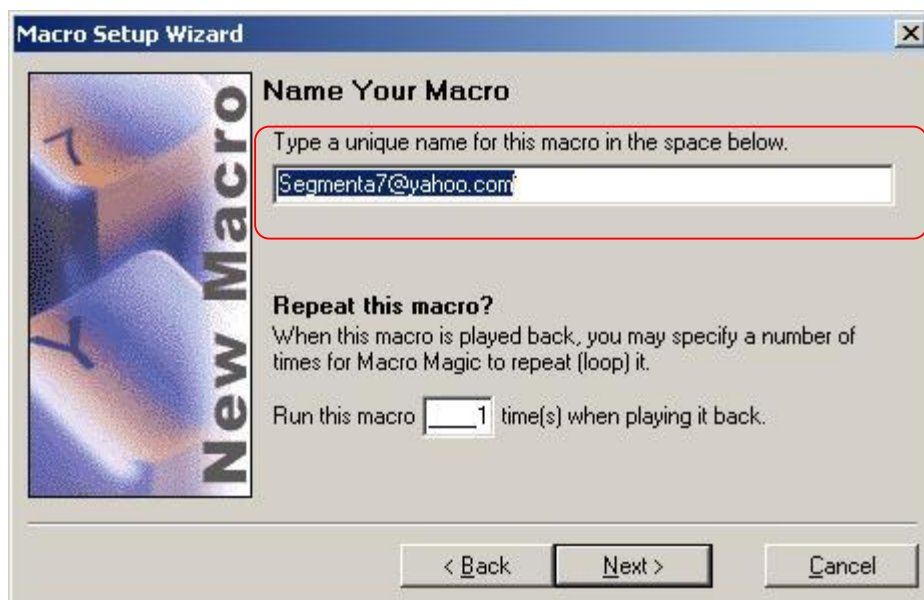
Macro Setup Wizard

New Macro

Name Your Macro

Type a unique name for this macro in the space below.

Segmenta7@yahoo.com

Repeat this macro?

When this macro is played back, you may specify a number of times for Macro Magic to repeat (loop) it.

Run this macro 1 time(s) when playing it back.

< Back

Next >

Cancel